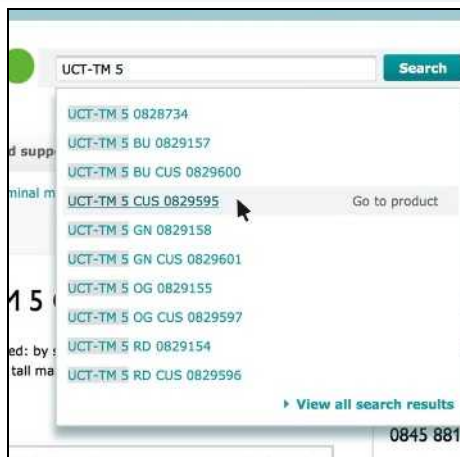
UCT-TM 5

Search

d supp

minal m

M 5

ed: by
tall ma

UCT-TM 5 0828734
UCT-TM 5 BU 0829157
UCT-TM 5 BU CUS 0829600
UCT-TM 5 CUS 0829595 Go to product
UCT-TM 5 GN 0829158
UCT-TM 5 GN CUS 0829601
UCT-TM 5 OG 0829155
UCT-TM 5 OG CUS 0829597
UCT-TM 5 RD 0829154
UCT-TM 5 RD CUS 0829596

▸ View all search results

0845 881